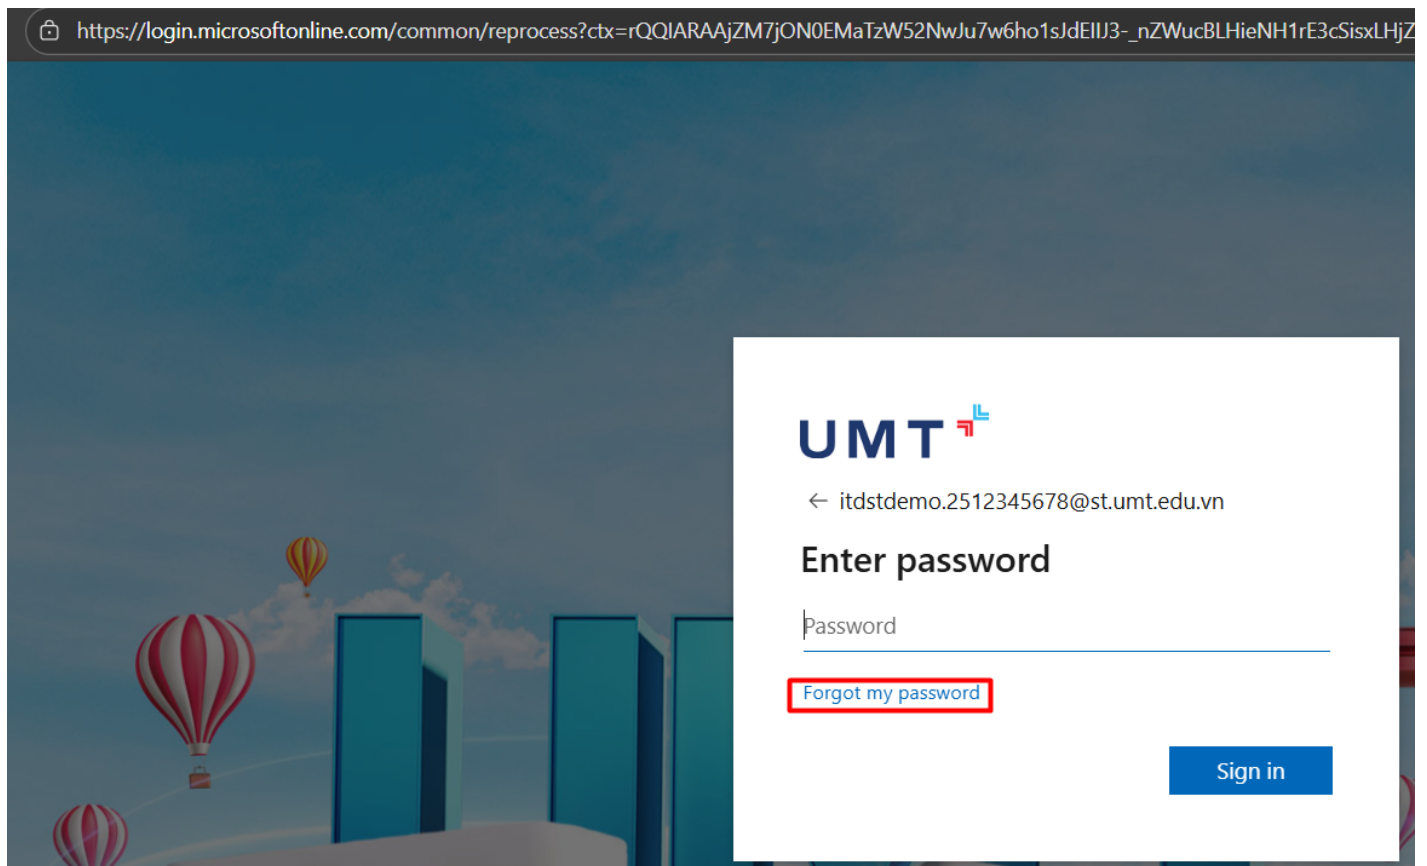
https://login.microsoftonline.com/common/reprocess?ctx=rQQIARAAjZM7jON0EMaTzW52NwJu7w6ho1sJdEIIJ3-_nZWucBLHieNH1rE3cSisxLHjZ

UMT

← itdstdemo.2512345678@st.umt.edu.vn

Enter password

Password

Forgot my password

Sign in